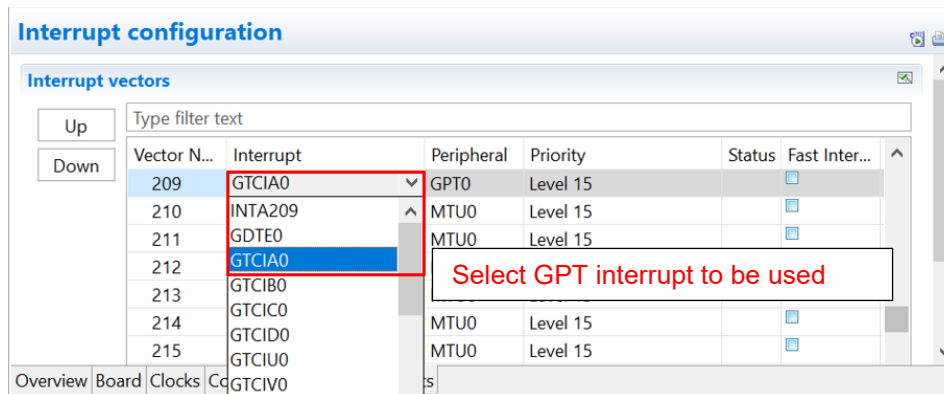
Interrupt configuration

Interrupt vectors

Up

Down

Type filter text

| Vector N... | Interrupt | Peripheral | Priority | Status | Fast Inter... |
|---|---|---|---|---|---|
| 209 | GTCIA0 | GPT0 | Level 15 | | |
| 210 | INTA209 | MTU0 | Level 15 | | |
| 211 | GDTE0 | MTU0 | Level 15 | | |
| 212 | GTCIA0 | | | | |
| 213 | GTCIB0 | | | | |
| 214 | GTCIC0 | MTU0 | Level 15 | | |
| 215 | GTCID0 | MTU0 | Level 15 | | |
| | GTCIU0 | | | | |
| | GTCIV0 | | | | |

Select GPT interrupt to be used

Overview Board Clocks Co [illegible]ts